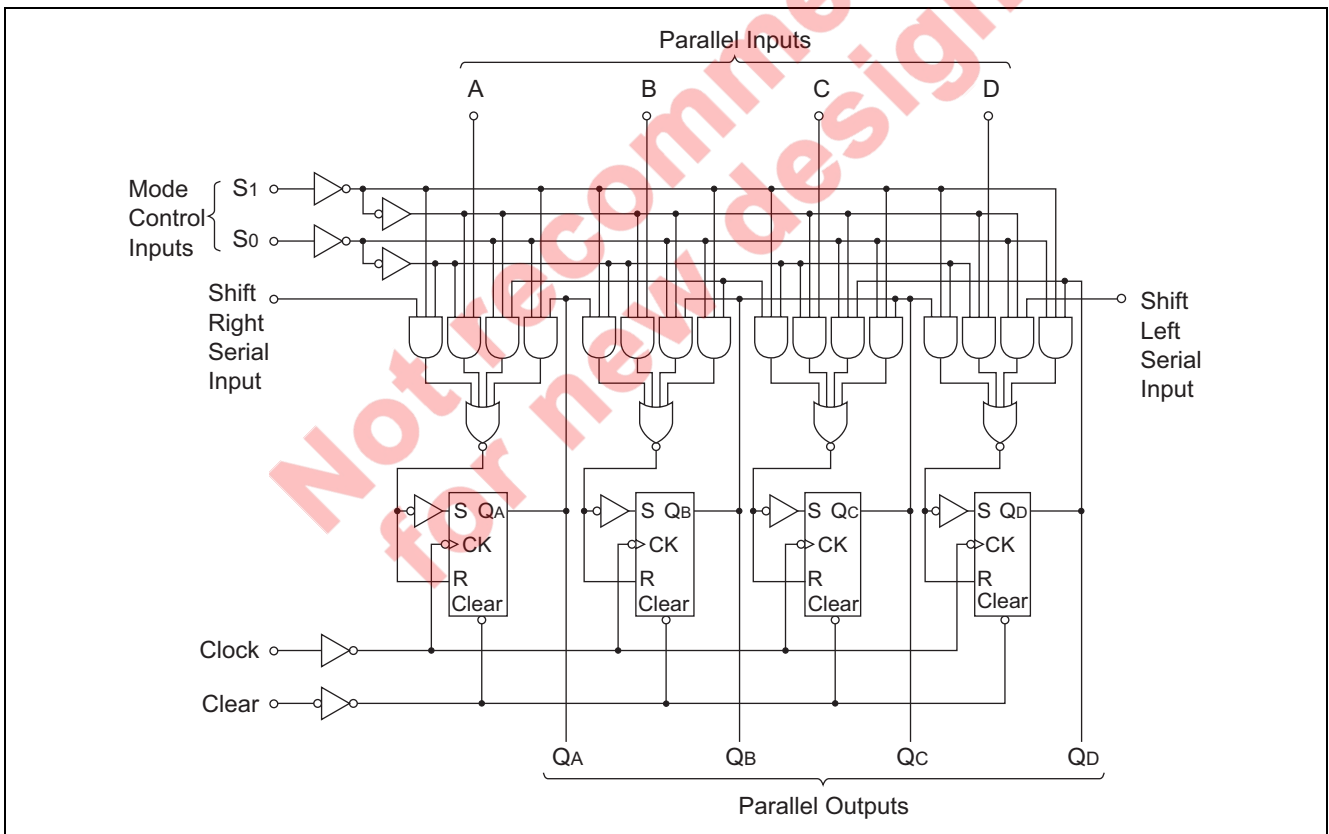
Not recommended for new design

Parallel Inputs

A B C D

Mode Control Inputs

$S_1$

$S_0$

Shift Right Serial Input

Shift Left Serial Input

S $Q_A$
CK
R
Clear

S $Q_B$
CK
R
Clear

S $Q_C$
CK
R
Clear

S $Q_D$
CK
R
Clear

Clock

Clear

$Q_A$ $Q_B$ $Q_C$ $Q_D$

Parallel Outputs